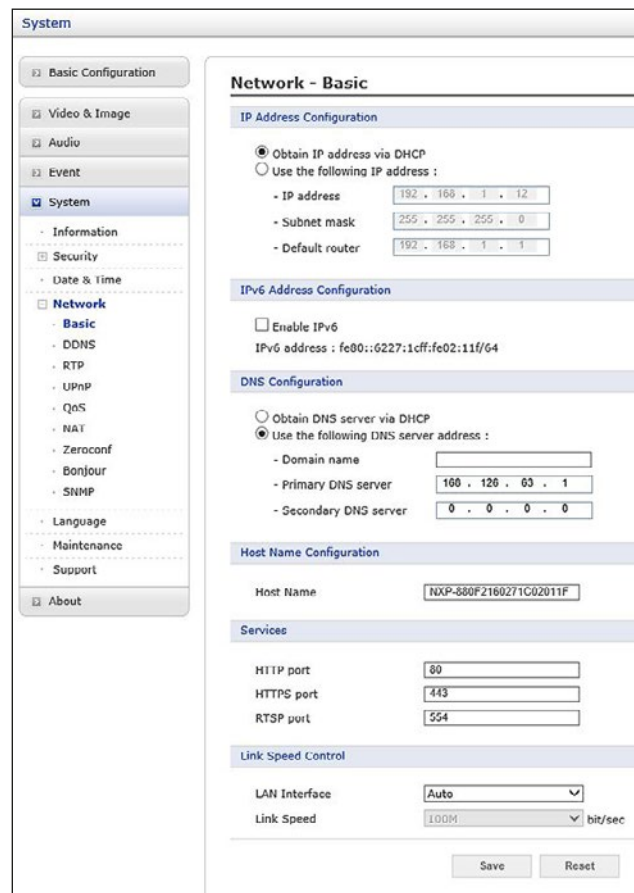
System

Basic Configuration

Video & Image

Audio

Event

System

Information

Security

Date & Time

Network

Basic

DDNS

RTP

UPnP

QoS

NAT

Zeroconf

Bonjour

SNMP

Language

Maintenance

Support

About

Network - Basic

IP Address Configuration

Obtain IP address via DHCP
Use the following IP address :

- IP address 192 . 168 . 1 . 12
- Subnet mask 255 . 255 . 255 . 0
- Default router 192 . 168 . 1 . 1

IPv6 Address Configuration

Enable IPv6
IPv6 address : fe80::6227:1cff:fe02:11f/64

DNS Configuration

Obtain DNS server via DHCP
Use the following DNS server address :

- Domain name
- Primary DNS server 168 . 126 . 63 . 1
- Secondary DNS server 0 . 0 . 0 . 0

Host Name Configuration

Host Name NXP-880F2160271C02011F

Services

HTTP port 80
HTTPS port 443
RTSP port 554

Link Speed Control

LAN Interface Auto
Link Speed 100M bit/sec

Save Reset